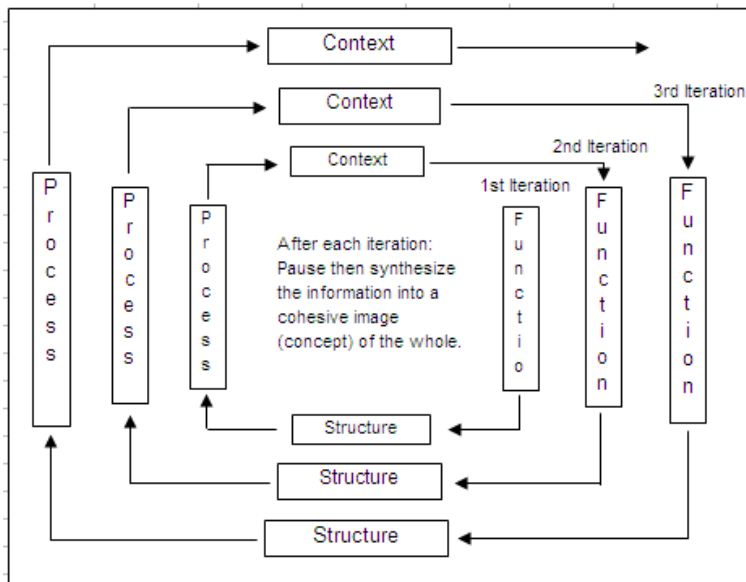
Context

Context

3rd Iteration

Context

2nd Iteration

1st Iteration

Process

Process

Process

After each iteration: Pause then synthesize the information into a cohesive image (concept) of the whole.

Functio

Function

Function

Structure

Structure

Structure